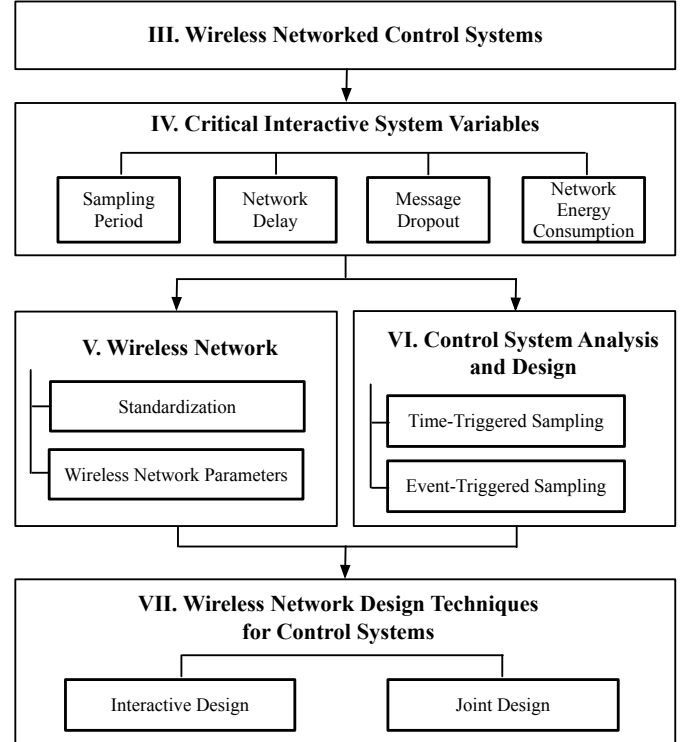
III. Wireless Networked Control Systems

IV. Critical Interactive System Variables

Sampling Period

Network Delay

Message Dropout

Network Energy Consumption

V. Wireless Network

Standardization

Wireless Network Parameters

VI. Control System Analysis and Design

Time-Triggered Sampling

Event-Triggered Sampling

VII. Wireless Network Design Techniques for Control Systems

Interactive Design

Joint Design